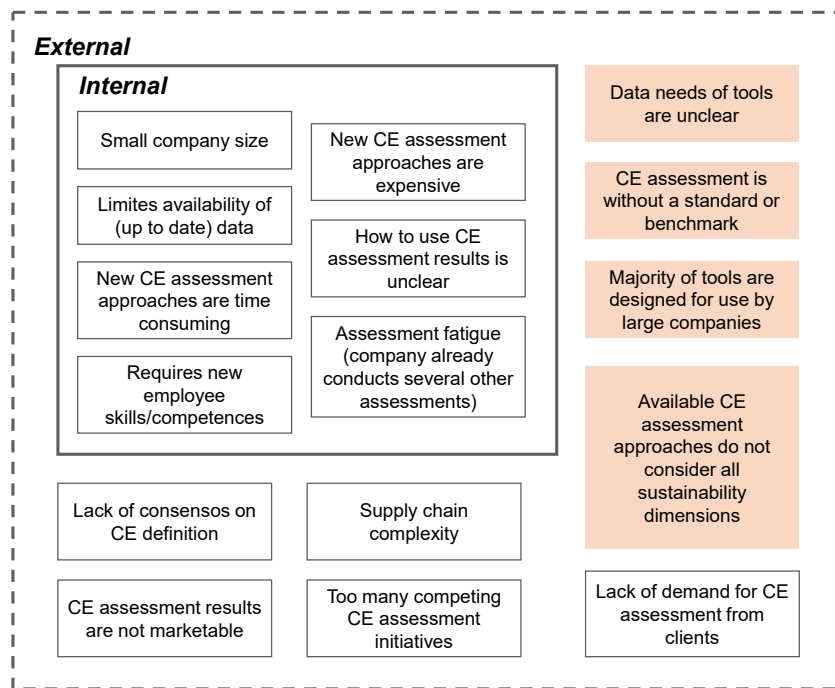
External

Internal

Small company size

Limites availability of (up to date) data

New CE assessment approaches are time consuming

Requires new employee skills/competences

New CE assessment approaches are expensive

How to use CE assessment results is unclear

Assessment fatigue (company already conducts several other assessments)

Data needs of tools are unclear

CE assessment is without a standard or benchmark

Majority of tools are designed for use by large companies

Available CE assessment approaches do not consider all sustainability dimensions

Lack of consensos on CE definition

Supply chain complexity

CE assessment results are not marketable

Too many competing CE assessment initiatives

Lack of demand for CE assessment from clients